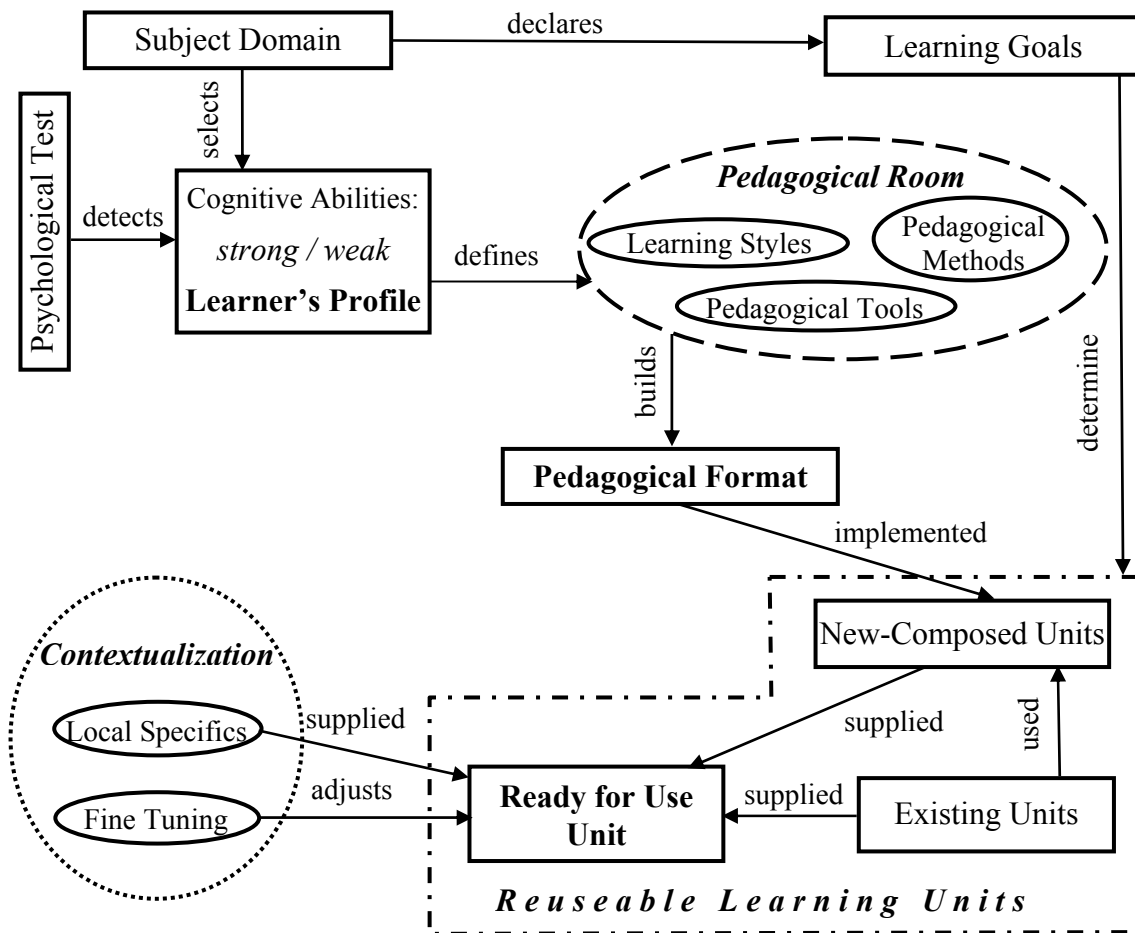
Subject Domain

declares

Learning Goals

Psychological Test

selects

detects

Cognitive Abilities: *strong / weak*

**Learner's Profile**

defines

***Pedagogical Room***

Learning Styles

Pedagogical Methods

Pedagogical Tools

builds

determine

**Pedagogical Format**

implemented

***Contextualization***

New-Composed Units

Local Specifics

supplied

supplied

used

Fine Tuning

adjusts

**Ready for Use Unit**

supplied

Existing Units

***Reuseable Learning Units***